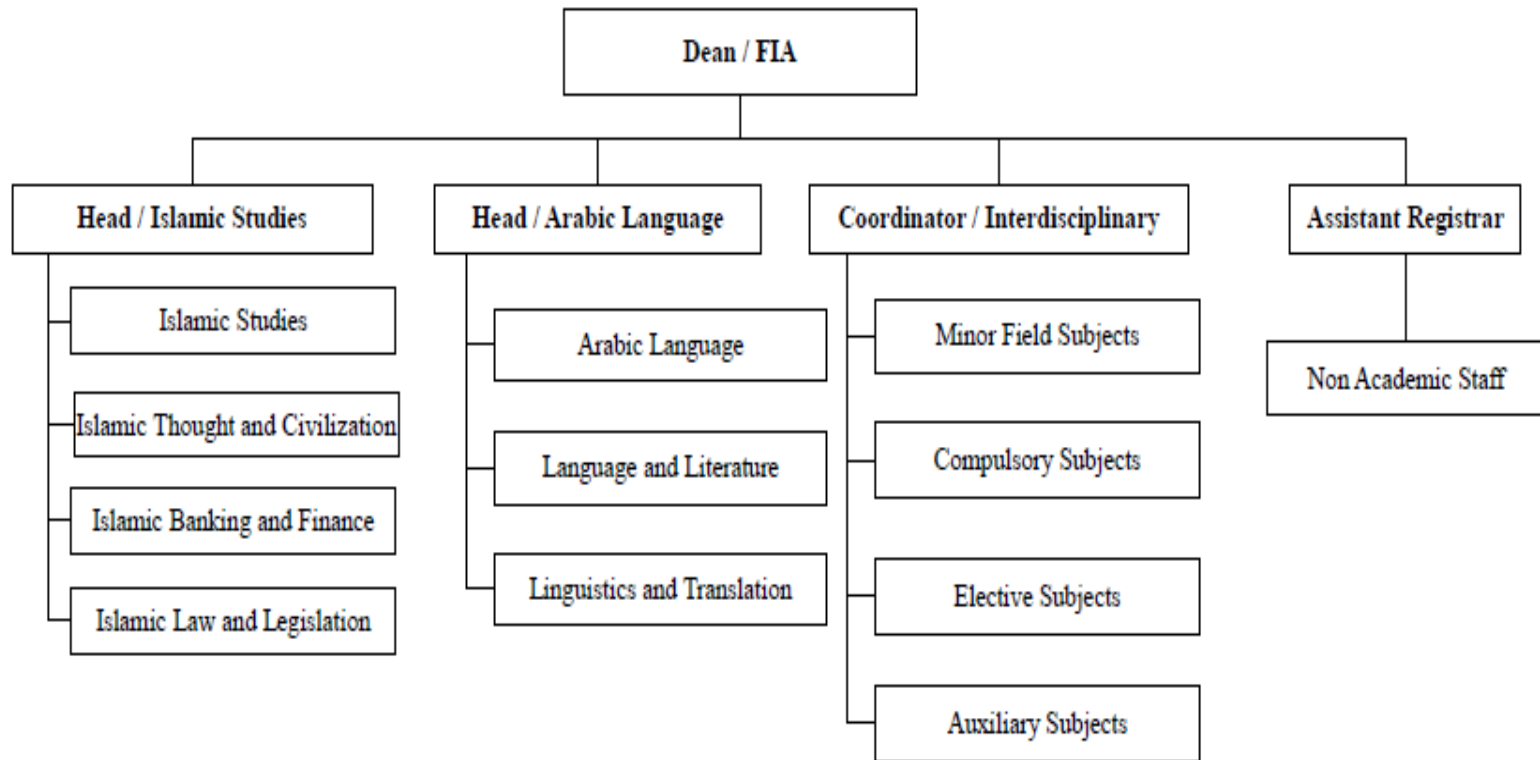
Dean / FIA

Head / Islamic Studies

Islamic Studies

Islamic Thought and Civilization

Islamic Banking and Finance

Islamic Law and Legislation

Head / Arabic Language

Arabic Language

Language and Literature

Linguistics and Translation

Coordinator / Interdisciplinary

Minor Field Subjects

Compulsory Subjects

Elective Subjects

Auxiliary Subjects

Assistant Registrar

Non Academic Staff